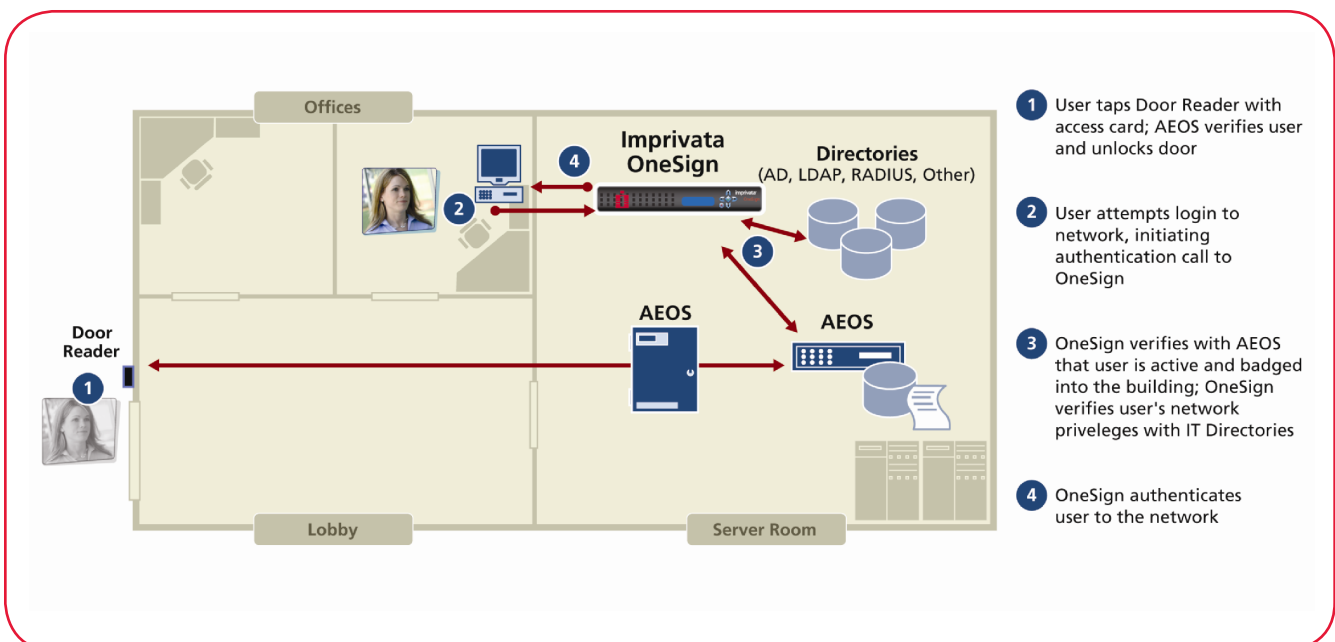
Offices

Imprivata OneSign

Directories (AD, LDAP, RADIUS, Other)

4

2

3

Door Reader

1

AEOS

AEOS

Lobby

Server Room

1 User taps Door Reader with access card; AEOS verifies user and unlocks door

2 User attempts login to network, initiating authentication call to OneSign

3 OneSign verifies with AEOS that user is active and badged into the building; OneSign verifies user's network priveleges with IT Directories

4 OneSign authenticates user to the network